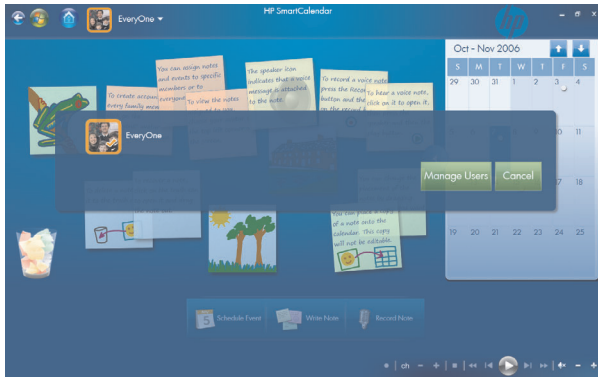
EveryOne

HP SmartCalendar

Oct - Nov 2006

| S | M | T | W | T | F | S |
|---|---|---|---|---|---|---|
| 29 | 30 | 31 | 1 | 2 | 3 | 4 |
| | | | | | | 11 |
| | | | | | | 18 |
| 19 | 20 | 21 | 22 | 23 | 24 | 25 |

You can assign notes and events to specific members or to everyone

To create accounts for every family member

To view the notes

The speaker icon indicates that a voice message is attached to the note

To record a voice note press the Record button and the

To hear a voice note, click on it to open it.

EveryOne

Manage Users

Cancel

You can drag a copy of a note onto the calendar. This copy will not be editable.

Schedule Event

Write Note

Record Note

ch